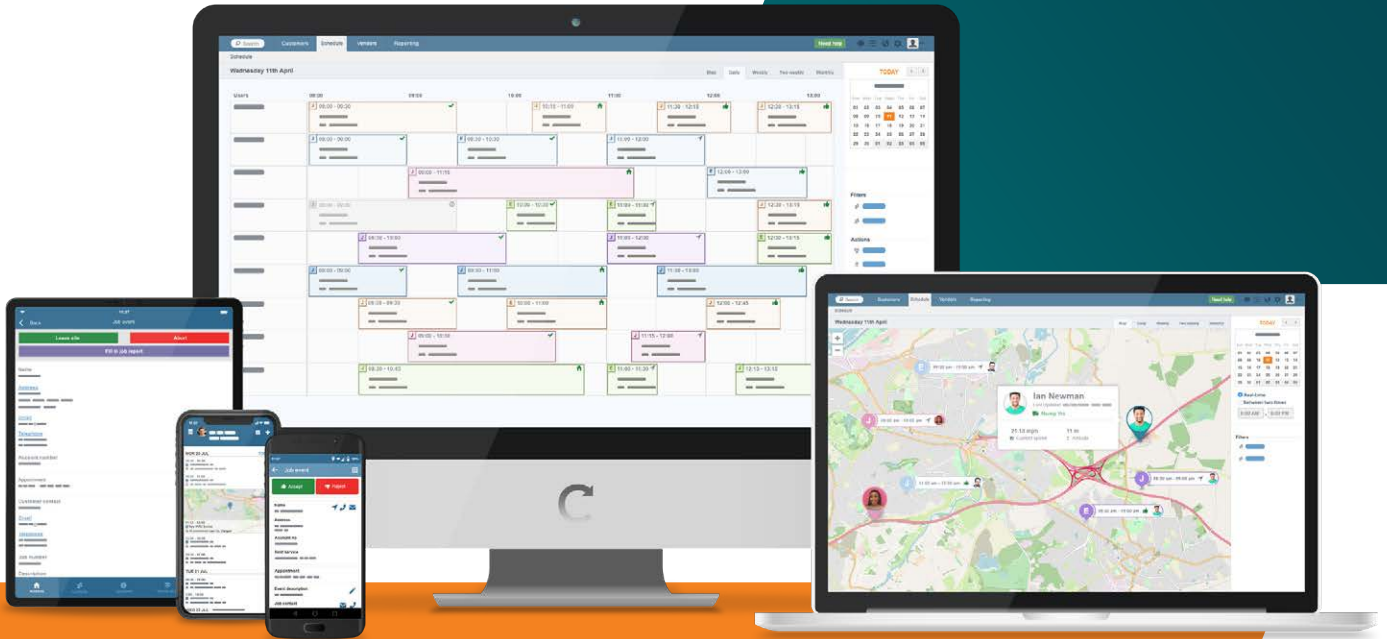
Search Customers Schedule Vendors Reporting Need help

Schedule

Wednesday 11th April

Day Daily Weekly Two weekly Monthly

TODAY

Users 08:00 09:00 10:00 11:00 12:00 13:00

08:00 - 09:30
10:15 - 11:00
11:30 - 12:15
12:30 - 13:15
08:00 - 09:00
09:30 - 10:30
11:00 - 12:00
09:00 - 11:15
12:00 - 13:00
08:00 - 09:00
10:00 - 10:30
11:00 - 11:30
12:30 - 13:15
08:30 - 10:00
11:00 - 12:00
12:30 - 13:15
08:00 - 09:00
09:30 - 11:00
11:30 - 13:00
08:30 - 09:30
10:00 - 11:00
12:00 - 12:45
09:00 - 10:30
11:15 - 12:00
08:30 - 10:45
11:00 - 11:30
12:15 - 13:15

Filters

Actions

Back Job event
Leave site
Abort
Fill in job report

Name
Address
Telephone
Account number
Appointment
Customer contact
Email
Job number
Description

Job event
Accept
Reject
Name
Address
Account no.
Appointment
Event description
Job contact

Search Customers Schedule Vendors Reporting Need help

Schedule

Wednesday 11th April

TODAY

Ian Newman
Moving 5m
21.13 mph
11 m

Real time
Filters